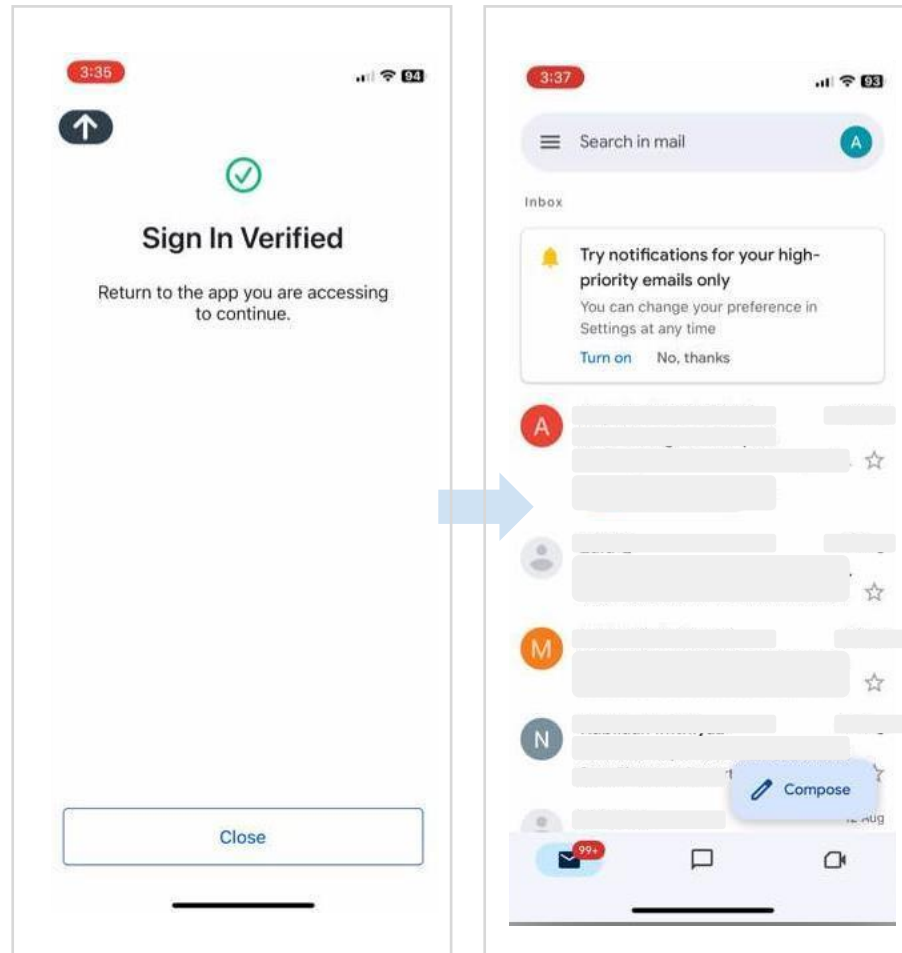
3:35

94

Sign In Verified

Return to the app you are accessing to continue.

Close

3:37

93

Search in mail

A

Inbox

Try notifications for your high-priority emails only

You can change your preference in Settings at any time

Turn on No, thanks

A

M

N

Compose

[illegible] Aug

99+